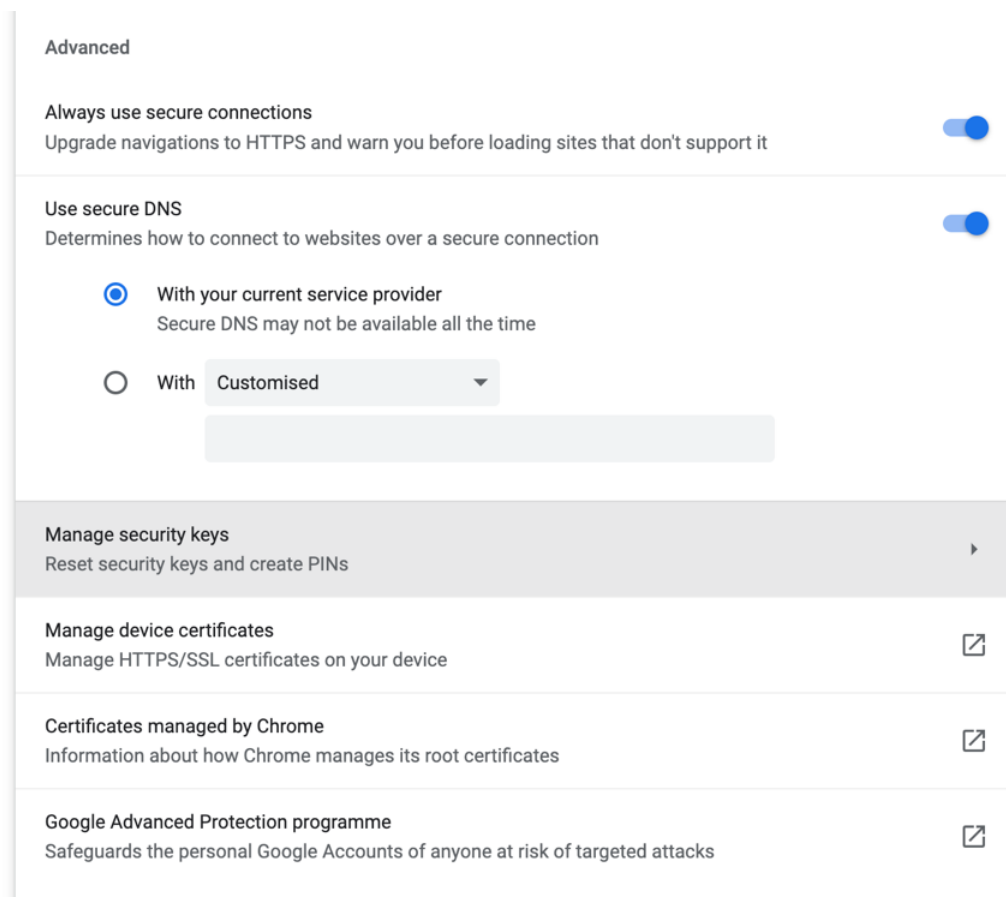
Advanced

Always use secure connections
Upgrade navigations to HTTPS and warn you before loading sites that don't support it

Use secure DNS
Determines how to connect to websites over a secure connection

With your current service provider
Secure DNS may not be available all the time

With Customised

Manage security keys
Reset security keys and create PINs

Manage device certificates
Manage HTTPS/SSL certificates on your device

Certificates managed by Chrome
Information about how Chrome manages its root certificates

Google Advanced Protection programme
Safeguards the personal Google Accounts of anyone at risk of targeted attacks